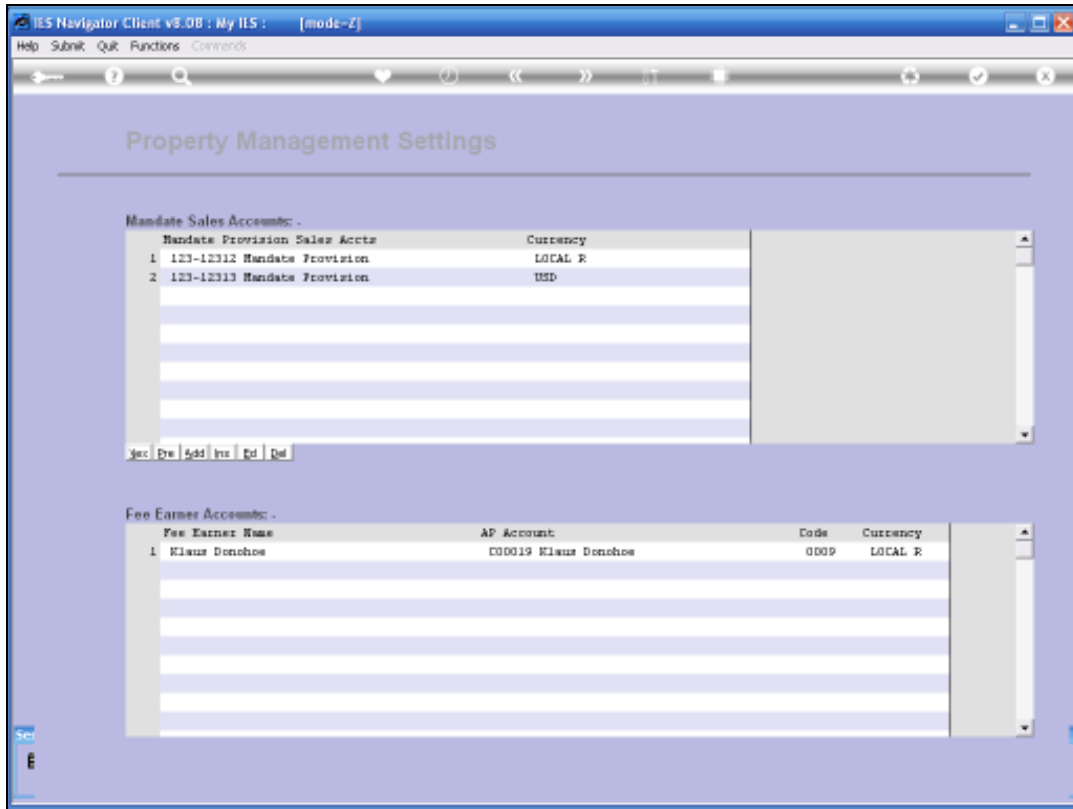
IES Navigator Client v8.08 : My IES : [mode-Z]

Help Submit Quit Functions Commands

Property Management Settings

Mandate Sales Accounts: -

| | Mandate Provision Sales Accts | Currency |
|---|---|---|
| 1 | 123-12312 Mandate Provision | LOCAL R |
| 2 | 123-12313 Mandate Provision | USD |

Nex Pre Add Ins Ed Del

Fee Earner Accounts: -

| | Fee Earner Name | AP Account | Code | Currency |
|---|---|---|---|---|
| 1 | Klaus Donohoe | C00019 Klaus Donohoe | 0009 | LOCAL R |

Se

E